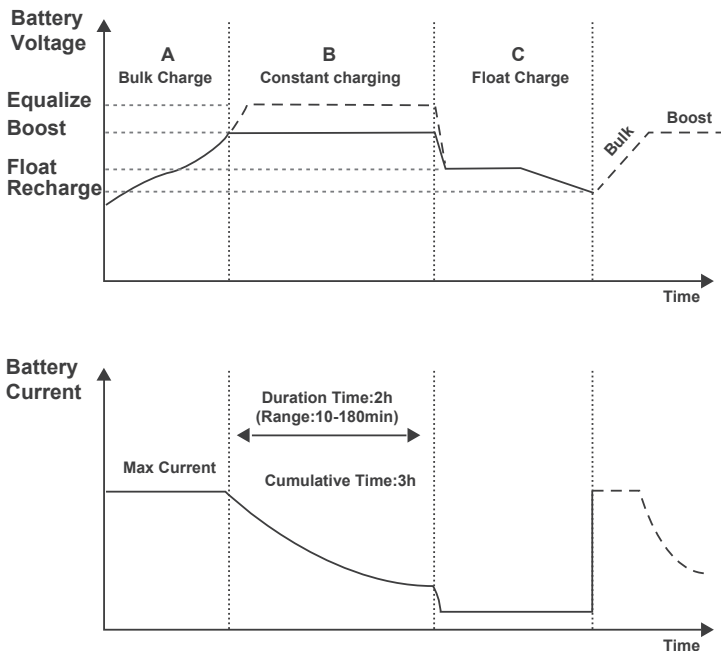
Battery Voltage

A
Bulk Charge

B
Constant charging

C
Float Charge

Equalize

Boost

Float

Recharge

Bulk

Boost

Time

Battery Current

Duration Time:2h
(Range:10-180min)

Max Current

Cumulative Time:3h

Time